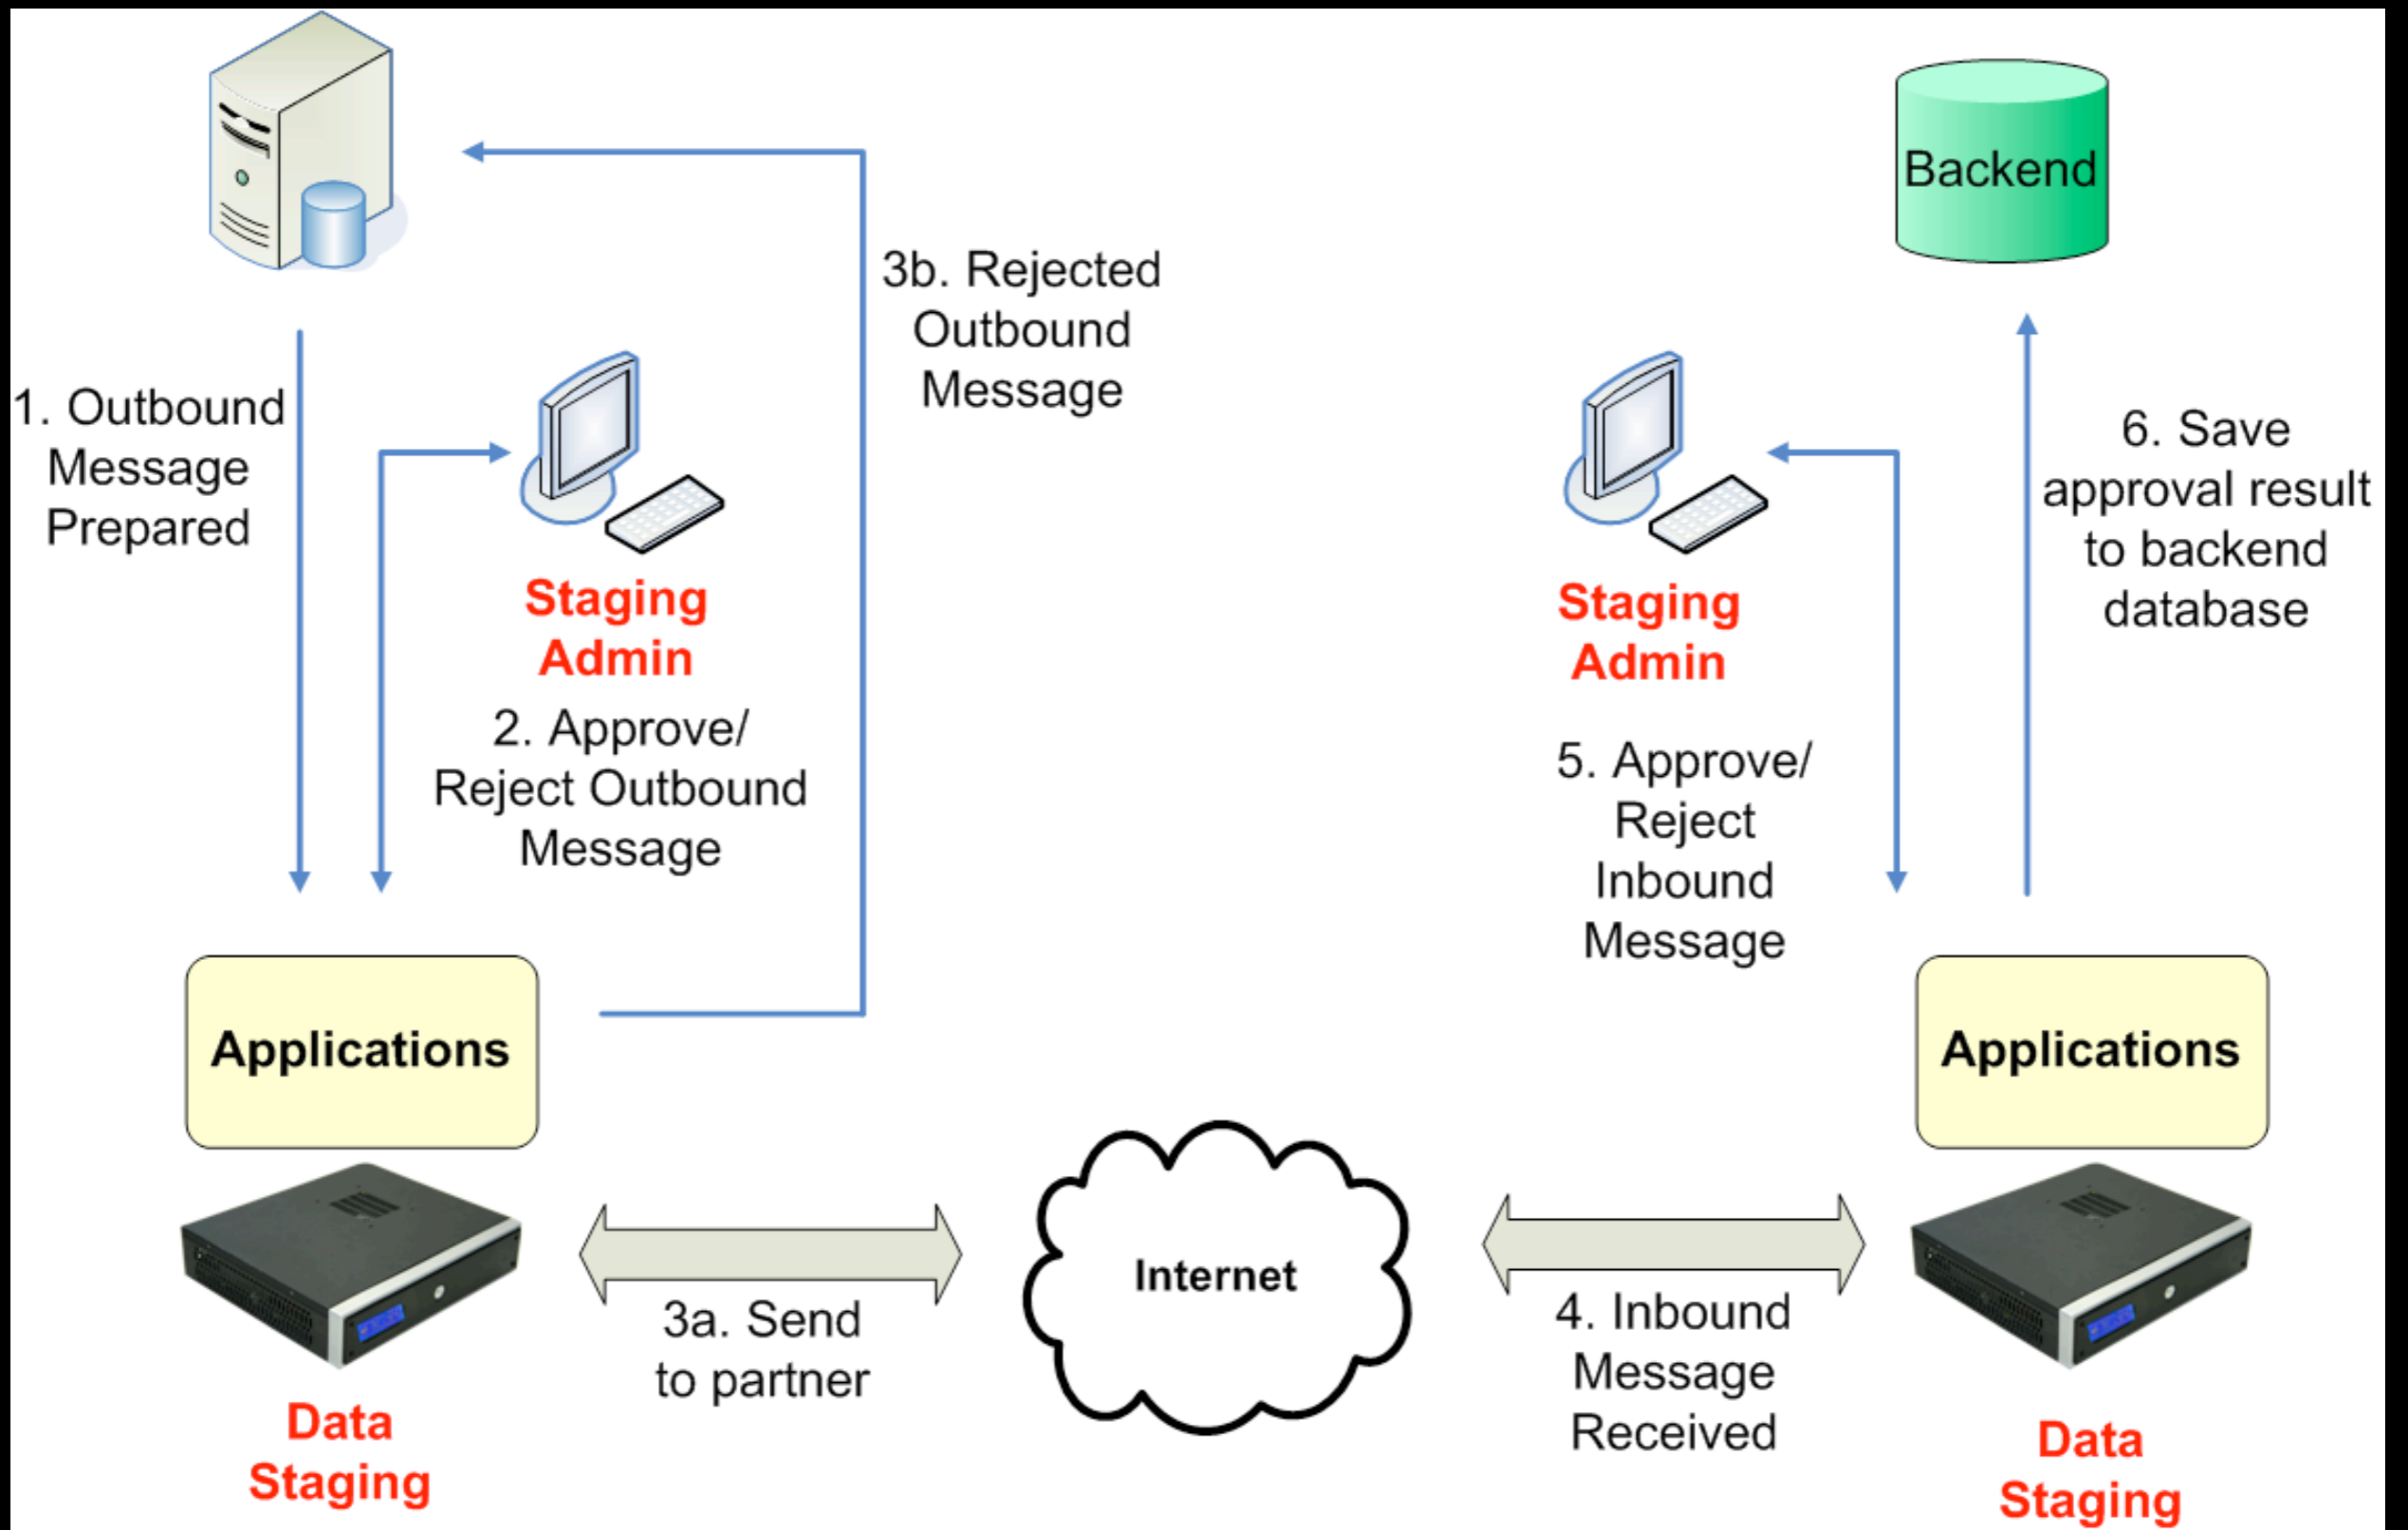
1. Outbound Message Prepared

Staging Admin

2. Approve/ Reject Outbound Message

3b. Rejected Outbound Message

Applications

Data Staging

3a. Send to partner

Internet

4. Inbound Message Received

Backend

6. Save approval result to backend database

Staging Admin

5. Approve/ Reject Inbound Message

Applications

Data Staging